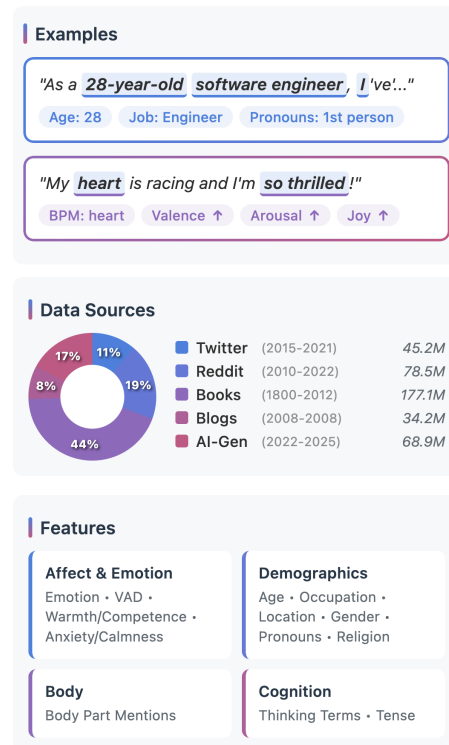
Examples

"As a 28-year-old software engineer, I've..."

Age: 28 Job: Engineer Pronouns: 1st person

"My heart is racing and I'm so thrilled!"

BPM: heart Valence ↑ Arousal ↑ Joy ↑

Data Sources

11%
19%
44%
8%
17%

| | | |
|---|---|---|
| Twitter | (2015-2021) | 45.2M |
| Reddit | (2010-2022) | 78.5M |
| Books | (1800-2012) | 177.1M |
| Blogs | (2008-2008) | 34.2M |
| AI-Gen | (2022-2025) | 68.9M |

Features

Affect & Emotion
Emotion • VAD • Warmth/Competence • Anxiety/Calmness

Demographics
Age • Occupation • Location • Gender • Pronouns • Religion

Body
Body Part Mentions

Cognition
Thinking Terms • Tense